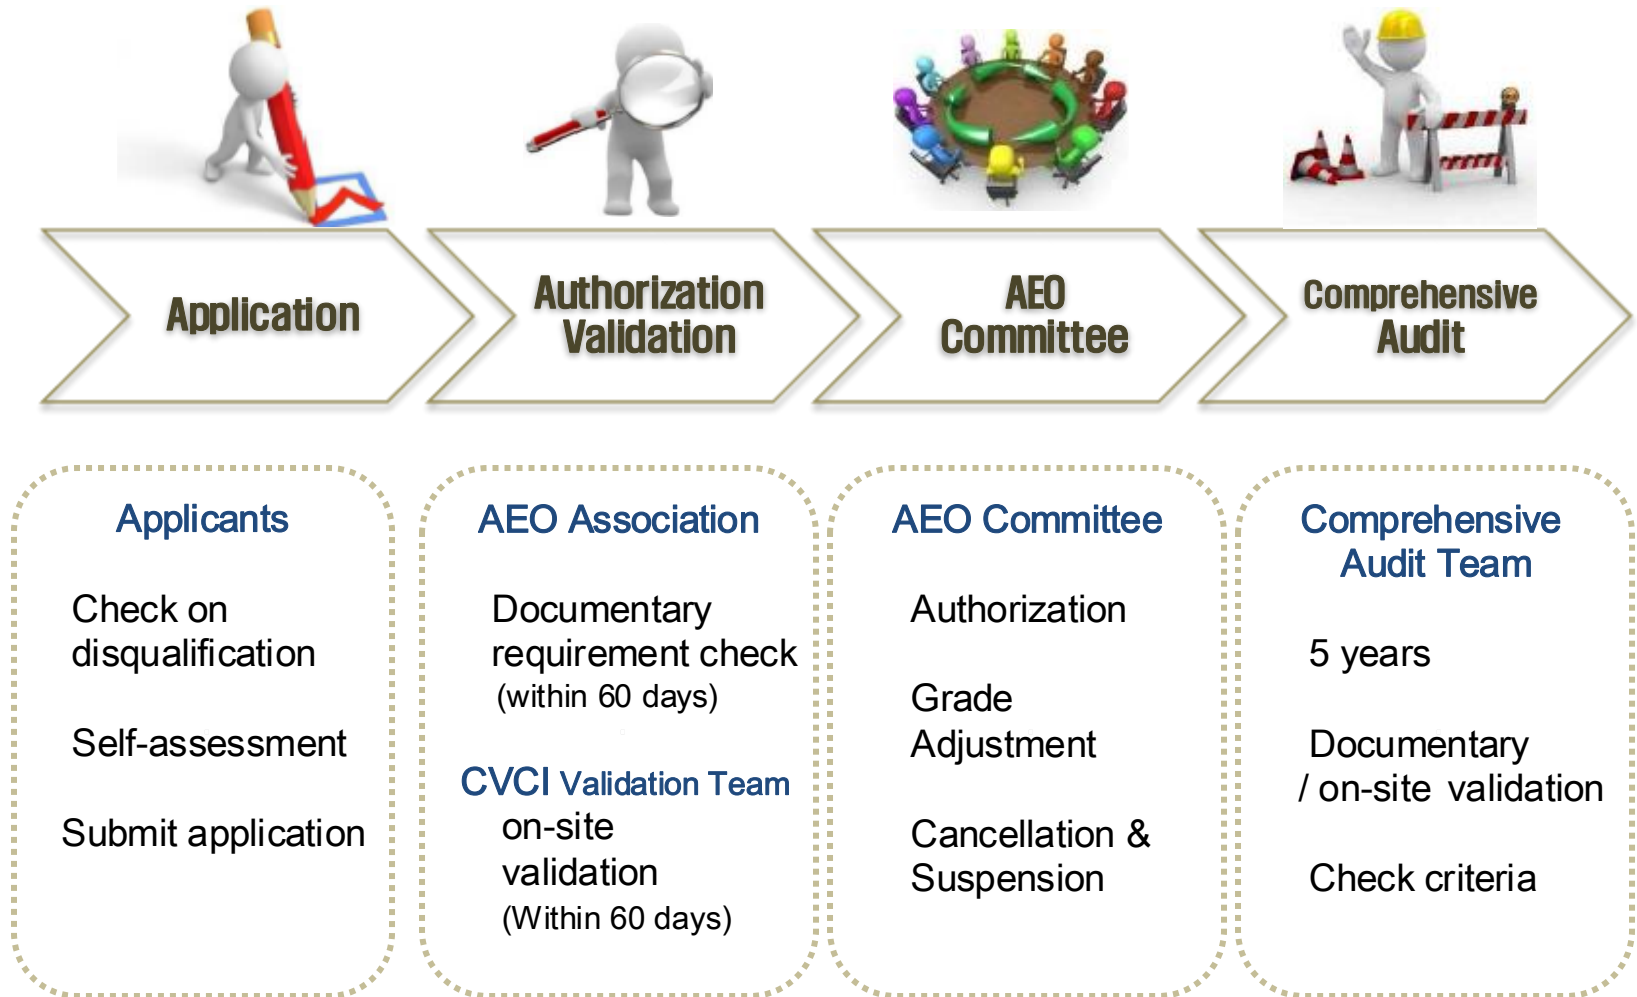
Application

Authorization Validation

AEO Committee

Comprehensive Audit

Applicants

Check on disqualification

Self-assessment

Submit application

AEO Association

Documentary requirement check (within 60 days)

CVCI Validation Team

on-site validation (Within 60 days)

AEO Committee

Authorization

Grade Adjustment

Cancellation & Suspension

Comprehensive Audit Team

5 years

Documentary / on-site validation

Check criteria